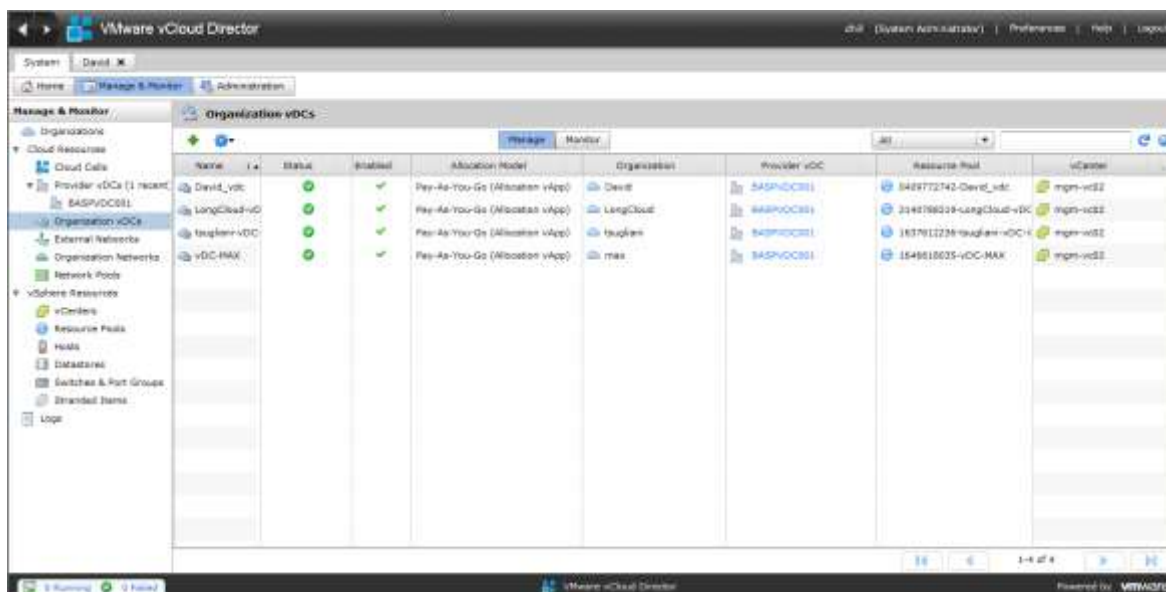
VMware vCloud Director

zhil (System Administrator) | Preferences | Help | Logou

System | David ✖

Home | Manage & Monitor | Administration

Manage & Monitor

Organizations
Cloud Resources
Cloud Cells
Provider vDCs (1 recent)
BASPVDC001
Organization vDCs
External Networks
Organization Networks
Network Pools
vSphere Resources
vCenters
Resource Pools
Hosts
Datastores
Switches & Port Groups
Stranded Items
Logs

Organization vDCs

Manage | Monitor

All

| Name | Status | Enabled | Allocation Model | Organization | Provider vDC | Resource Pool | vCenter |
|---|---|---|---|---|---|---|---|
| David_vdc | | ✔ | Pay-As-You-Go (Allocation vApp) | David | BASPVDC001 | 0409772742-David_vdc | mgm-vc02 |
| LongCloud-vD | | ✔ | Pay-As-You-Go (Allocation vApp) | LongCloud | BASPVDC001 | 2140788019-LongCloud-vDC | mgm-vc02 |
| tauglien-vDC | | ✔ | Pay-As-You-Go (Allocation vApp) | tauglien | BASPVDC001 | 1637612236-tauglien-vDC-( | mgm-vc02 |
| vDC-MAX | | ✔ | Pay-As-You-Go (Allocation vApp) | max | BASPVDC001 | 1646618035-vDC-MAX | mgm-vc02 |

1-4 of 4

1 Running 0 Failed

VMware vCloud Director

Powered by vmware